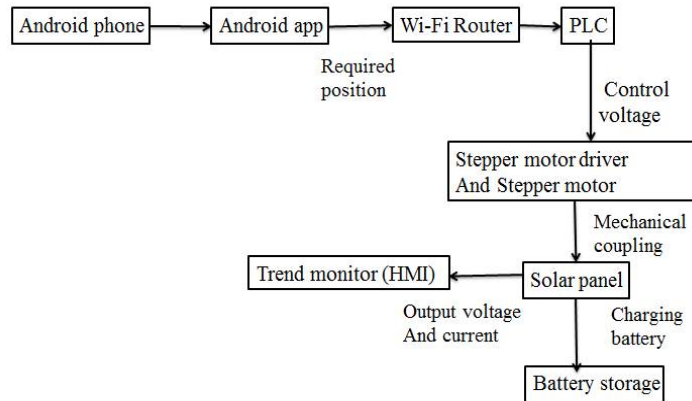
Android phone

Android app

Wi-Fi Router

PLC

Required position

Control voltage

Stepper motor driver And Stepper motor

Mechanical coupling

Trend monitor (HMI)

Solar panel

Output voltage And current

Charging battery

Battery storage